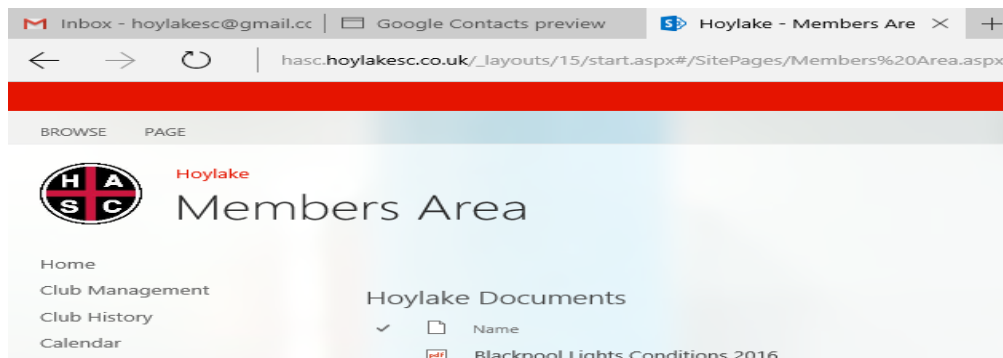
Inbox - hoylakesc@gmail.cc
Google Contacts preview
Hoylake - Members Are
hasc.hoylakesc.co.uk/_layouts/15/start.aspx#/SitePages/Members%20Area.aspx

BROWSE PAGE

H A S C

Hoylake
Members Area

Home
Club Management
Club History
Calendar

Hoylake Documents

Name

Blackpool Lights Conditions 2016